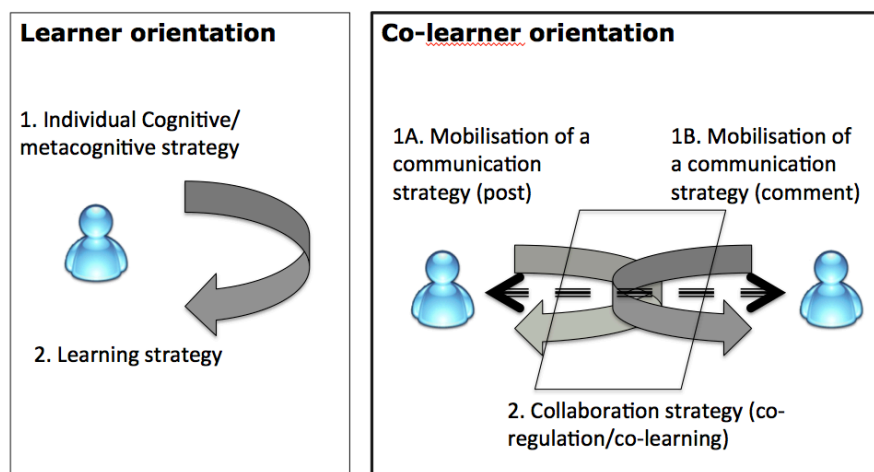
Learner orientation

1. Individual Cognitive/ metacognitive strategy

2. Learning strategy

Co-learner orientation

1A. Mobilisation of a communication strategy (post)

1B. Mobilisation of a communication strategy (comment)

2. Collaboration strategy (co-regulation/co-learning)